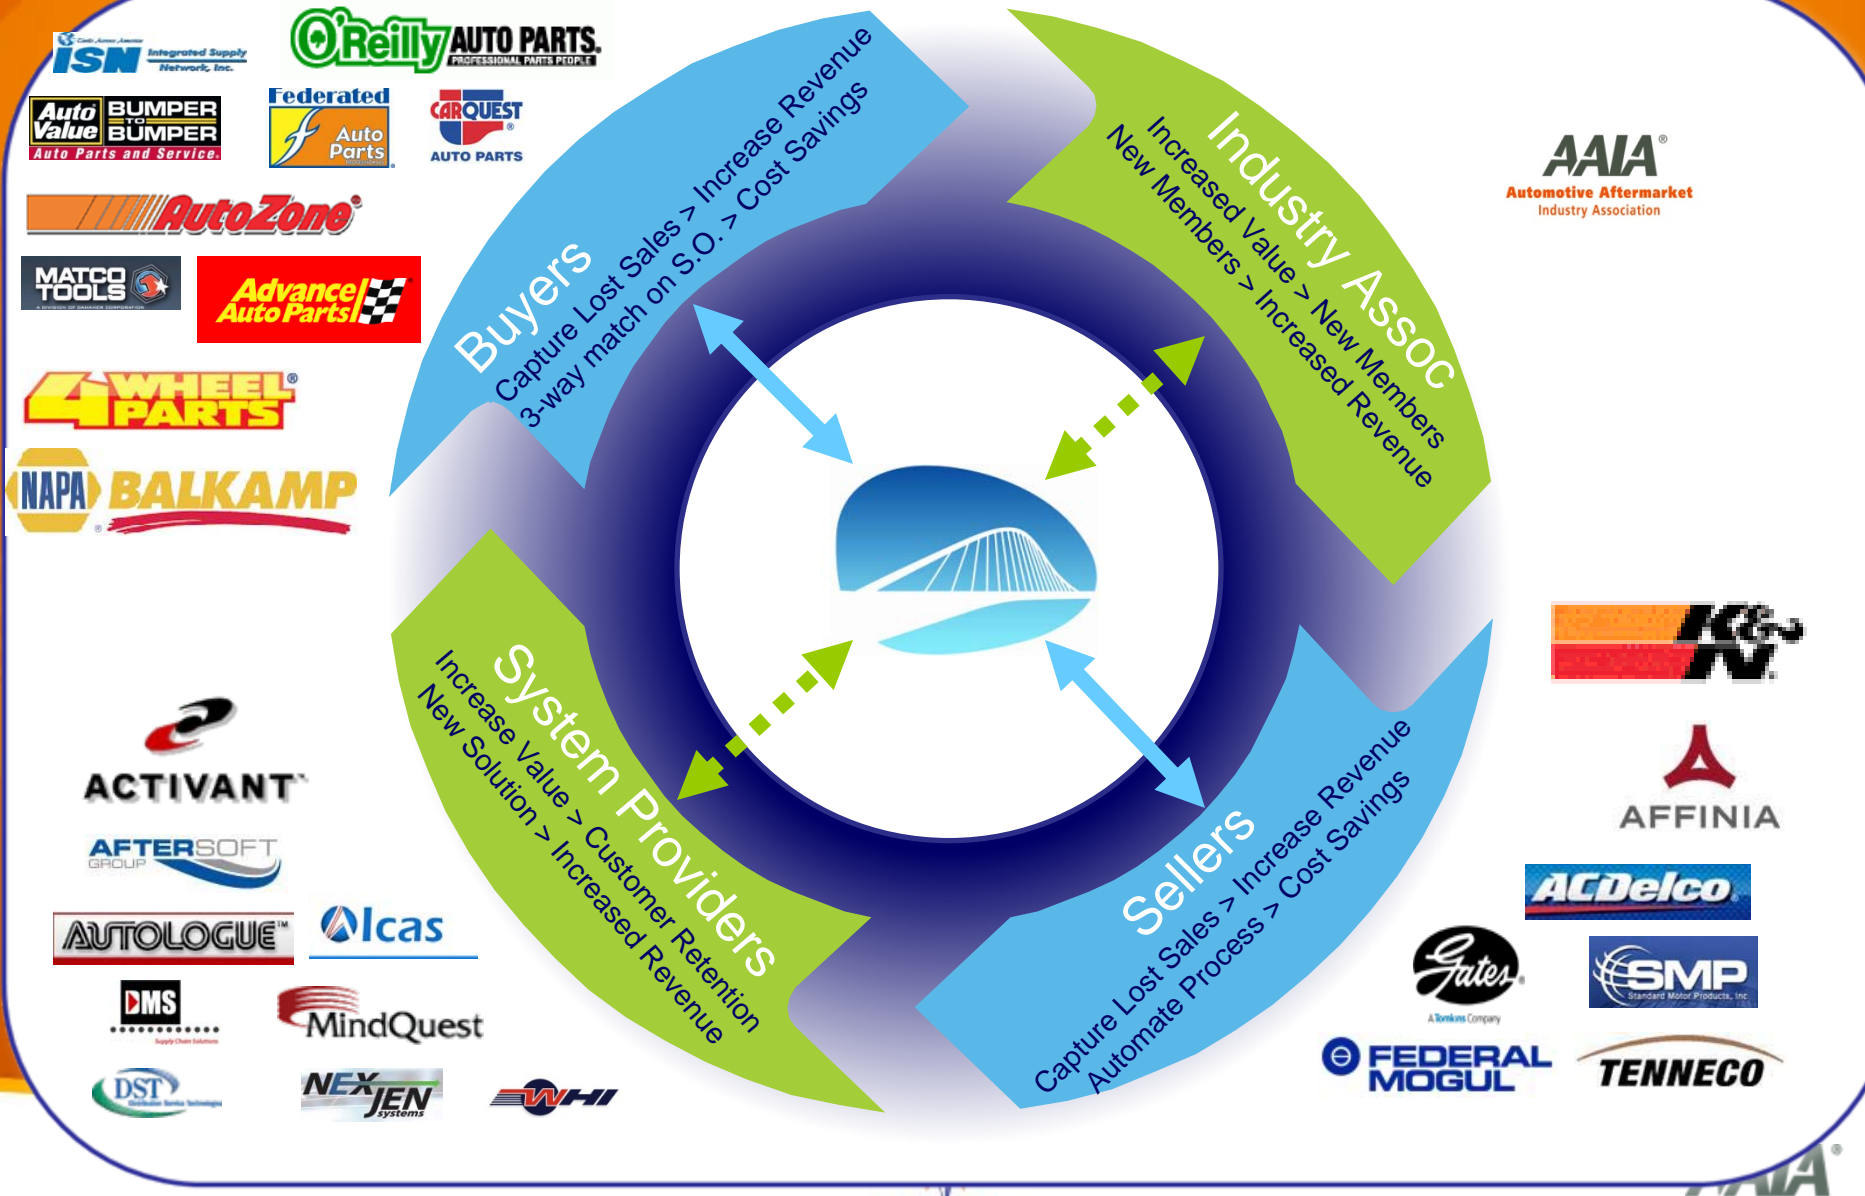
ISN Integrated Supply Network, Inc.

O'Reilly AUTO PARTS PROFESSIONAL PARTS PEOPLE

Auto Value BUMPER TO BUMPER Auto Parts and Service

Federated Auto Parts

CARQUEST AUTO PARTS

AutoZone

MATCO TOOLS

Advance Auto Parts

4 WHEEL PARTS

NAPA BALKAMP

Buyers
Capture Lost Sales > Increase Revenue
3-way match on S.O. > Cost Savings

Industry Assoc
Increased Value > New Members
New Members > Increased Revenue

System Providers
Increase Value > Customer Retention
New Solution > Increased Revenue

Sellers
Capture Lost Sales > Increase Revenue
Automate Process > Cost Savings

AAIA Automotive Aftermarket Industry Association

K&N

AFFINIA

ACDelco

Gates A Tomkins Company

SMP Standard Motor Products, Inc.

FEDERAL MOGUL

TENNECO

ACTIVANT

AFTERSOFT GROUP

AUTOLOGUE

Alcas

DMS

MindQuest

DST

NEXJEN systems

WHI

AAIA